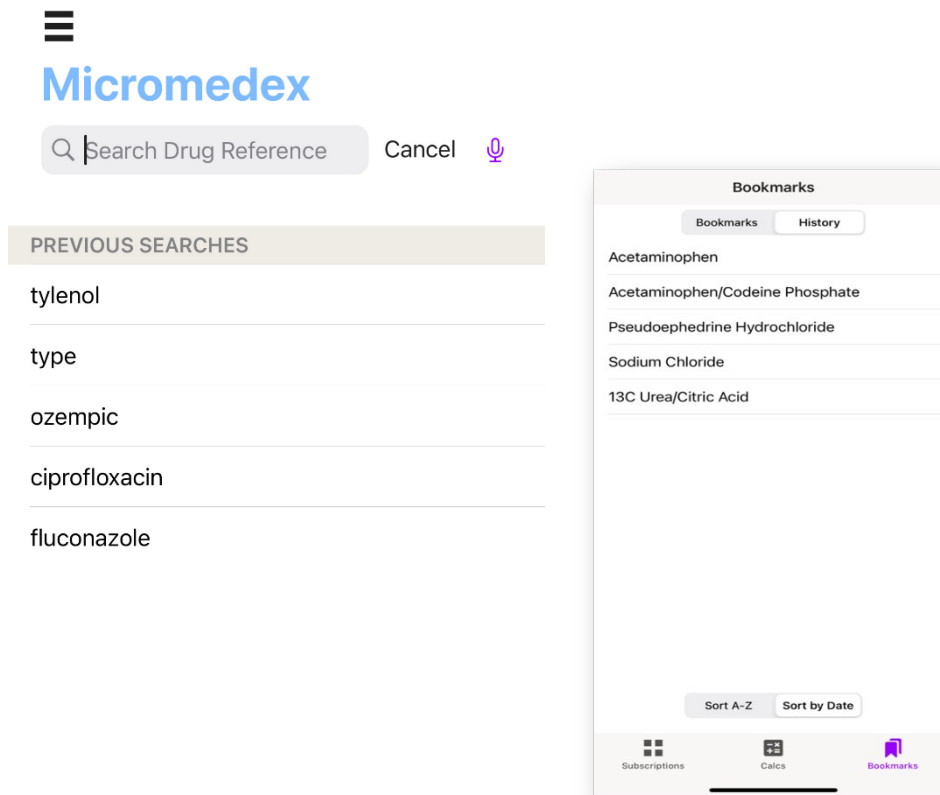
Micromedex

Search Drug Reference

Cancel

PREVIOUS SEARCHES

tylenol

type

ozempic

ciprofloxacin

fluconazole

Bookmarks

Bookmarks History

Acetaminophen

Acetaminophen/Codeine Phosphate

Pseudoephedrine Hydrochloride

Sodium Chloride

13C Urea/Citric Acid

Sort A-Z Sort by Date

Subscriptions Calcs Bookmarks